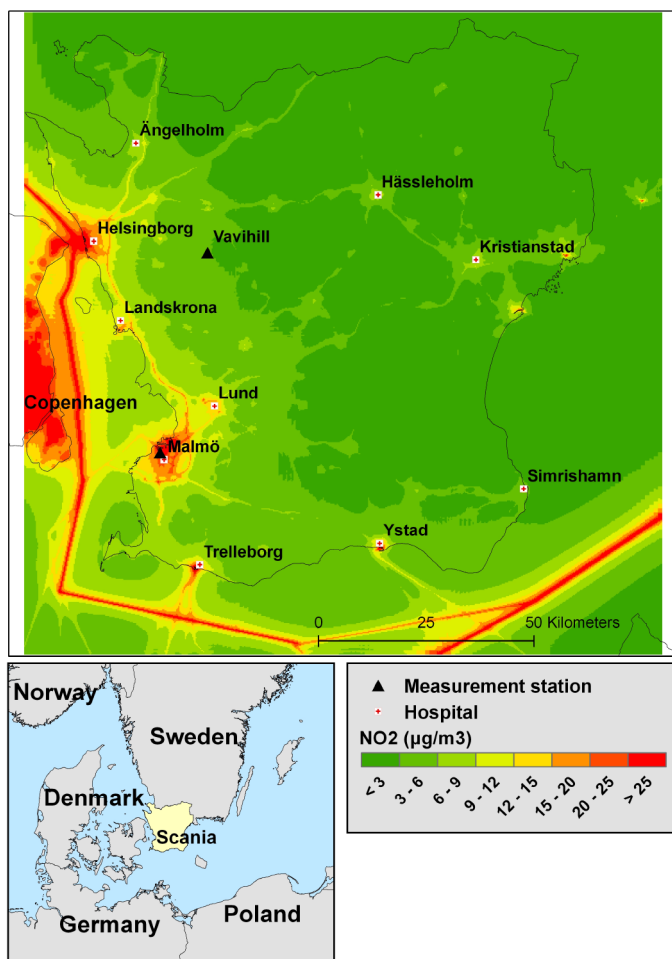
Ängelholm
Hässleholm
Helsingborg
Vavihill
Kristianstad
Landskrona
Lund
Copenhagen
Malmö
Simrishamn
Ystad
Trelleborg
0
25
50 Kilometers

Norway
Sweden
Denmark
Scania
Germany
Poland

Measurement station
Hospital
NO2 (µg/m3)
< 3
3 - 6
6 - 9
9 - 12
12 - 15
15 - 20
20 - 25
> 25